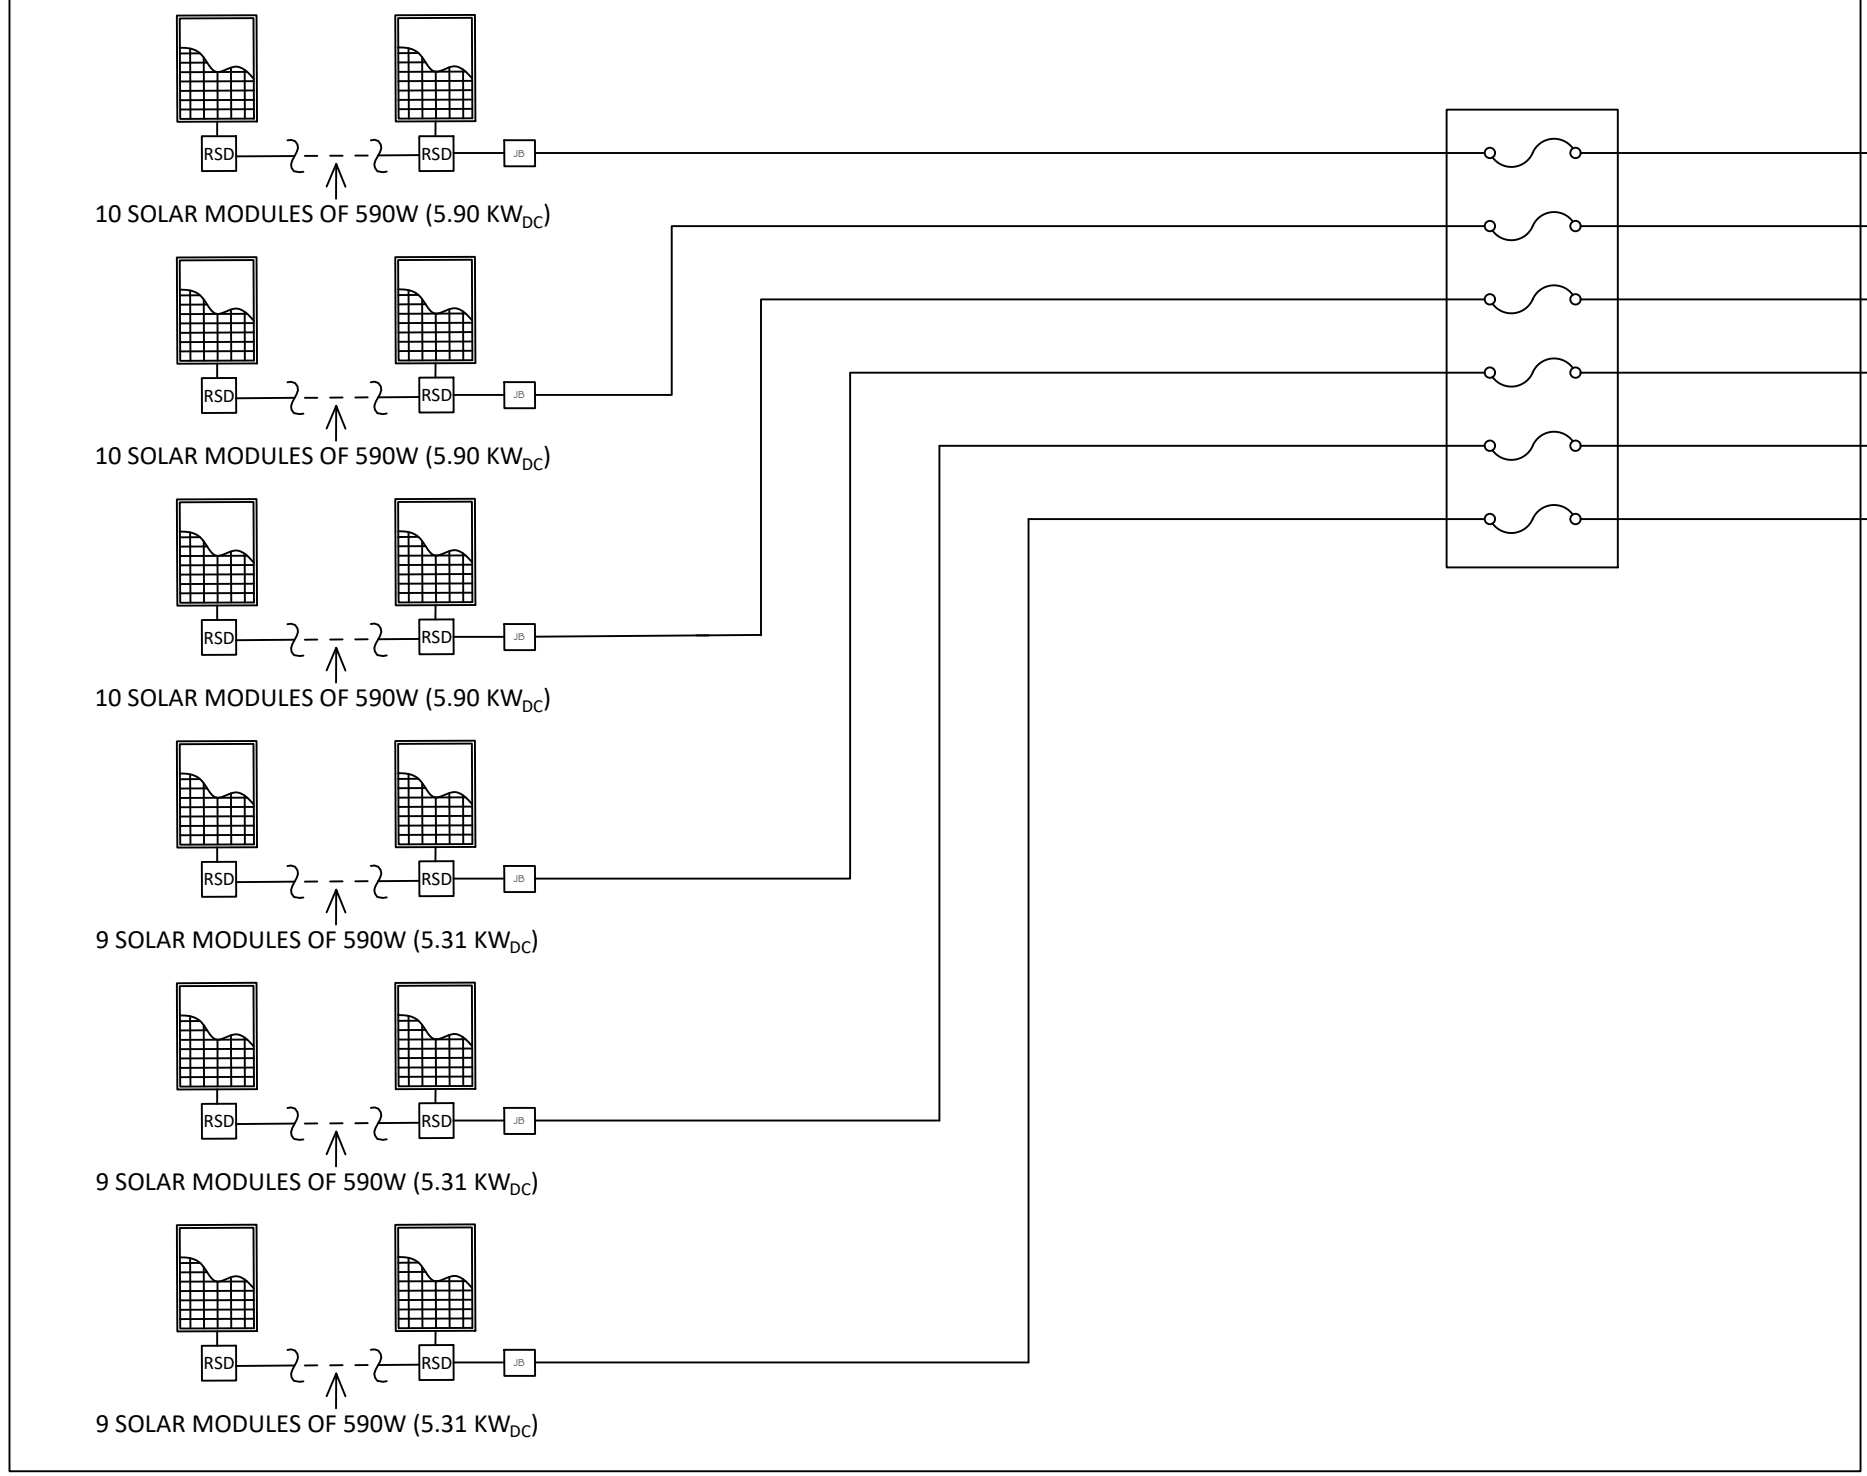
RSD RSD JB

10 SOLAR MODULES OF 590W (5.90 KW$_{DC}$)

RSD RSD JB

10 SOLAR MODULES OF 590W (5.90 KW$_{DC}$)

RSD RSD JB

10 SOLAR MODULES OF 590W (5.90 KW$_{DC}$)

RSD RSD JB

9 SOLAR MODULES OF 590W (5.31 KW$_{DC}$)

RSD RSD JB

9 SOLAR MODULES OF 590W (5.31 KW$_{DC}$)

RSD RSD JB

9 SOLAR MODULES OF 590W (5.31 KW$_{DC}$)